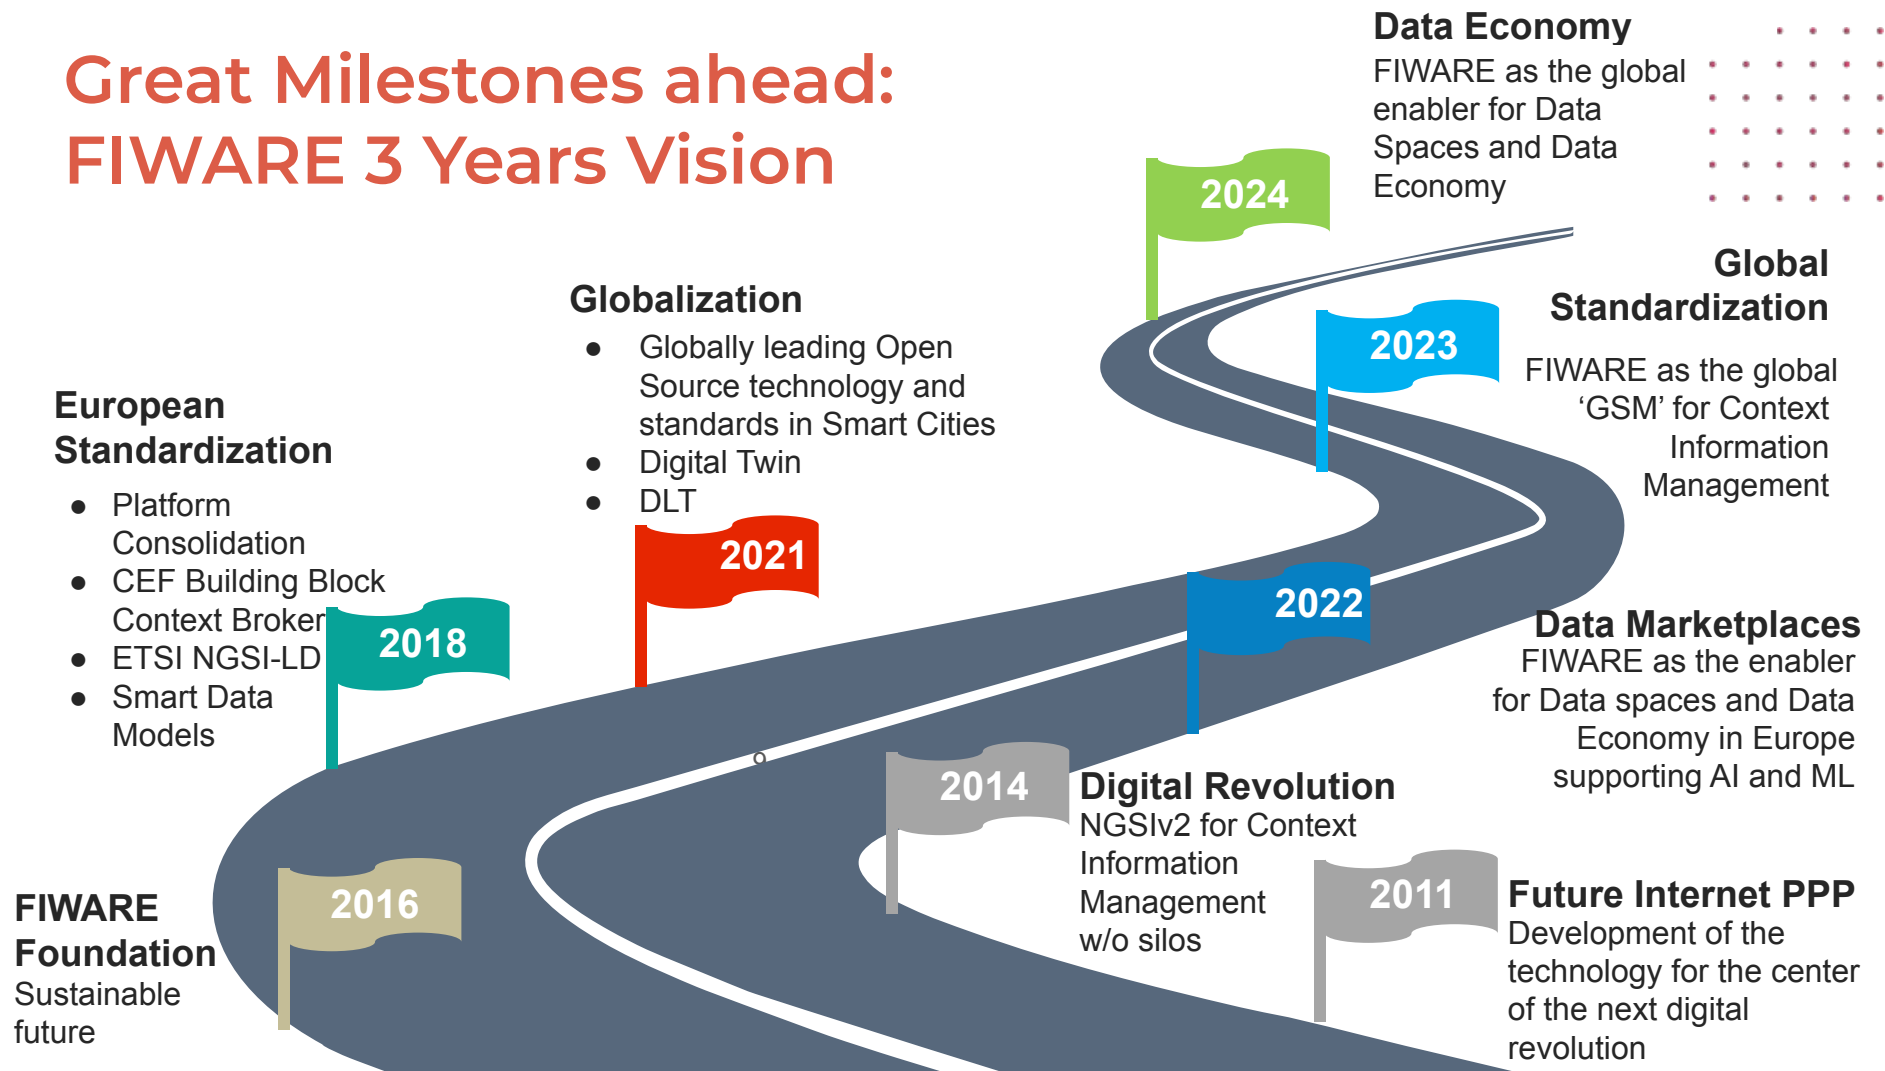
Great Milestones ahead:
FIWARE 3 Years Vision

Data Economy
FIWARE as the global enabler for Data Spaces and Data Economy

2024

Global Standardization

2023

FIWARE as the global ‘GSM’ for Context Information Management

Globalization
- Globally leading Open Source technology and standards in Smart Cities
- Digital Twin
- DLT

2021

European Standardization
- Platform Consolidation
- CEF Building Block Context Broker
- ETSI NGSI-LD
- Smart Data Models

2018

2022

Data Marketplaces
FIWARE as the enabler for Data spaces and Data Economy in Europe supporting AI and ML

2014

Digital Revolution
NGSIv2 for Context Information Management w/o silos

2011

Future Internet PPP
Development of the technology for the center of the next digital revolution

2016

FIWARE Foundation
Sustainable future